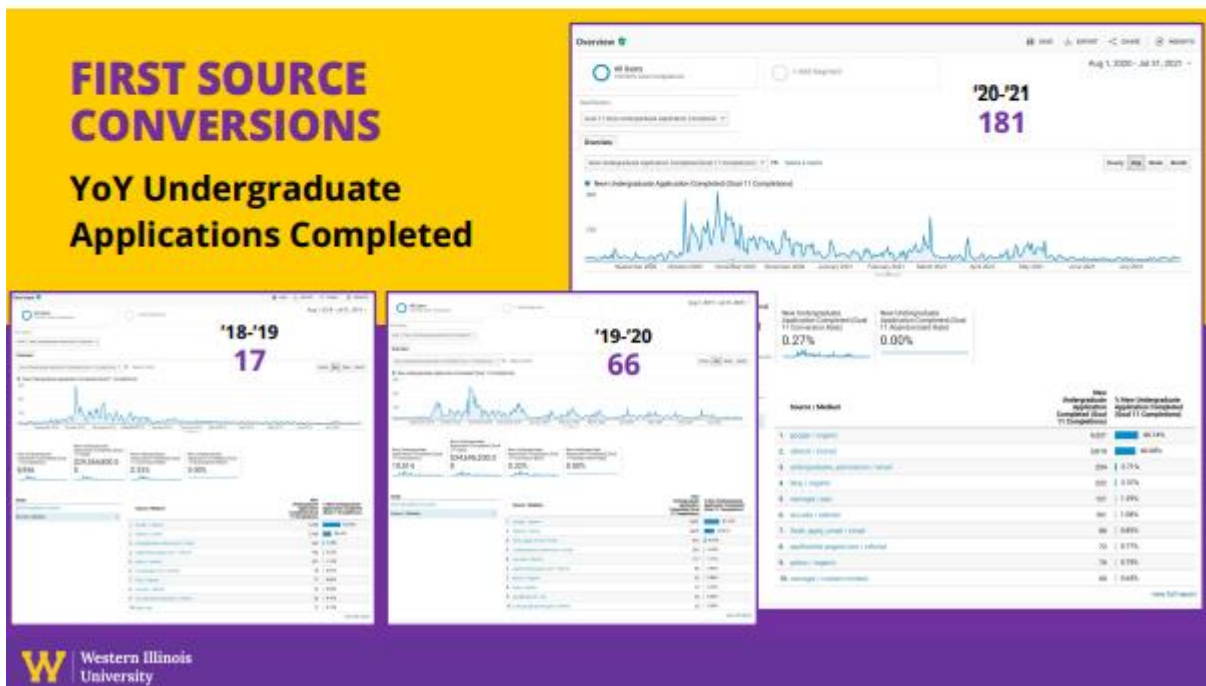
FIRST SOURCE CONVERSIONS

YoY Undergraduate Applications Completed

Overview

All Users

+ Add Segment

Aug 1, 2020 - Jul 31, 2021

'20-'21
181

Overview

New Undergraduate Application Completed (Goal 11 Completions)

Hourly Day Week Month

November 2020 December 2020 January 2021 February 2021 March 2021 April 2021 May 2021 June 2021 July 2021

New Undergraduate Application Completed (Goal 11 Conversion Rate)
0.27%

New Undergraduate Application Completed (Goal 11 Abandonment Rate)
0.00%

| Source / Medium | New Undergraduate Application Completed (Goal 11 Completions) | % New Undergraduate Application Completed (Goal 11 Completions) |
|---|---|---|
| 1. google / organic | | |
| 2. (direct) / (none) | | |
| 3. undergraduate_admissions / email | | 0.71% |
| 4. bing / organic | | 0.37% |
| 5. | | |
| 6. | | |
| 7. | | 0.85% |
| 8. | | 0.77% |
| 9. yahoo / organic | | 0.75% |
| 10. | | 0.65% |

view full report

'18-'19
17

'19-'20
66

Western Illinois University